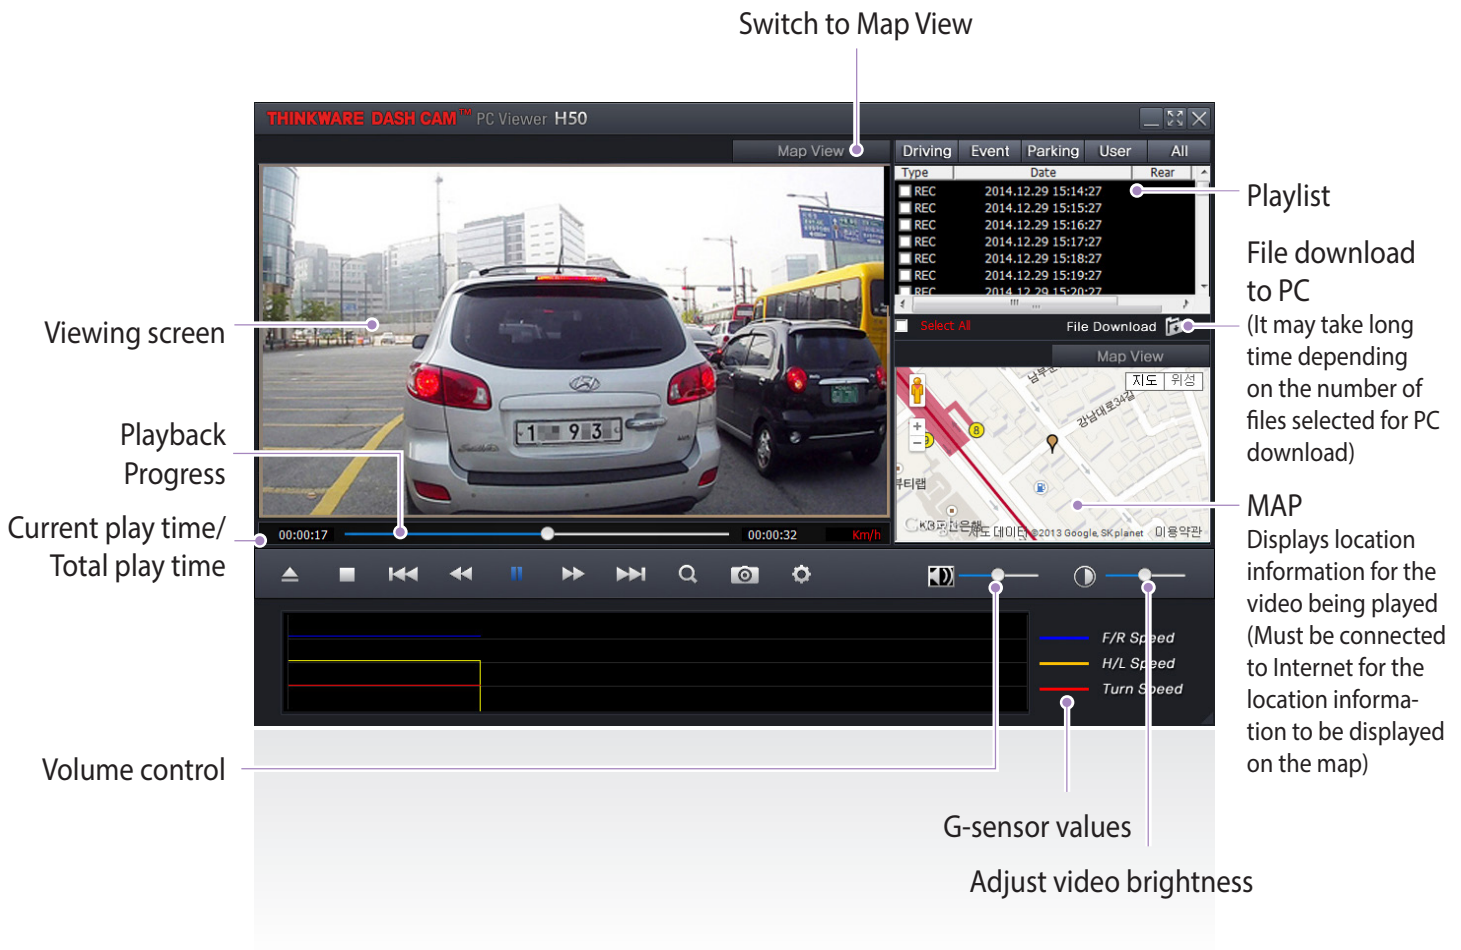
Switch to Map View

THINKWARE DASH CAM™ PC Viewer H50

Map View

Driving | Event | Parking | User | All

| Type | Date | Rear |
|---|---|---|
| REC | 2014.12.29 15:14:27 | |
| REC | 2014.12.29 15:15:27 | |
| REC | 2014.12.29 15:16:27 | |
| REC | 2014.12.29 15:17:27 | |
| REC | 2014.12.29 15:18:27 | |
| REC | 2014.12.29 15:19:27 | |
| REC | 2014.12.29 15:20:27 | |

Select All File Download

Map View

지도 위성

©2013 Google, SK planet 이용약관

00:00:17 00:00:32 Km/h

F/R Speed
H/L Speed
Turn Speed

Playlist

File download to PC (It may take long time depending on the number of files selected for PC download)

MAP
Displays location information for the video being played (Must be connected to Internet for the location information to be displayed on the map)

Viewing screen

Playback Progress

Current play time/ Total play time

Volume control

G-sensor values

Adjust video brightness